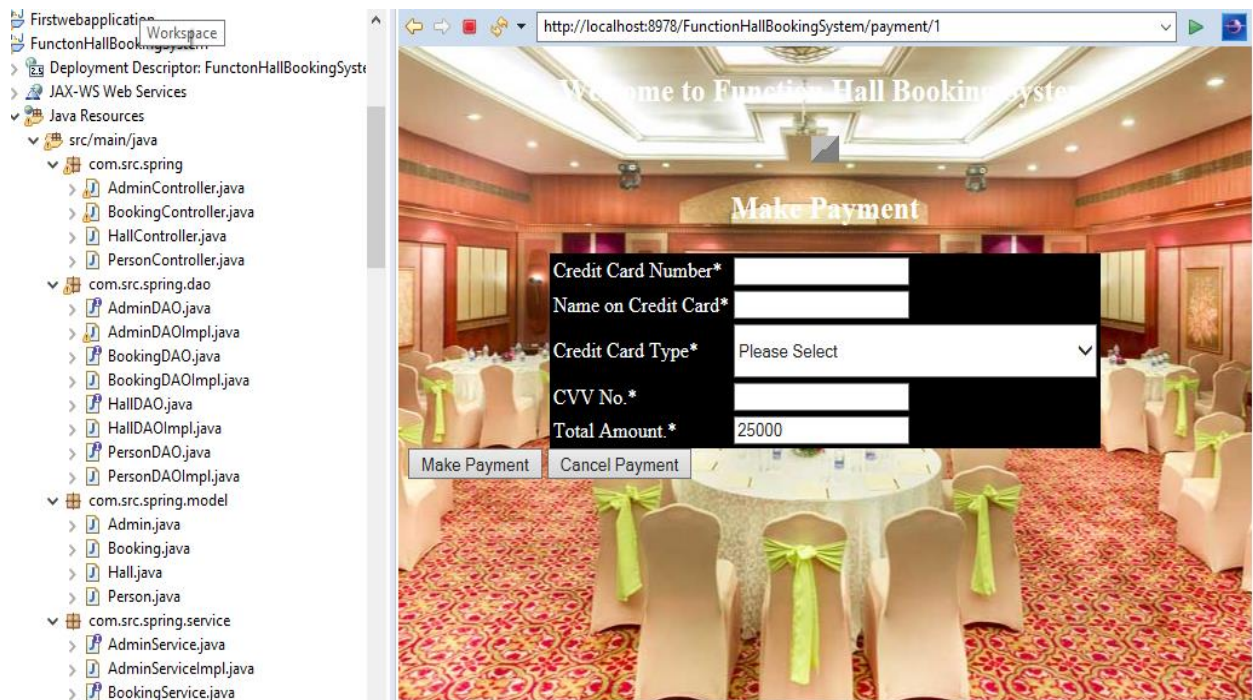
Firstwebapplication
Workspace
FunctonHallBook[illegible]
Deployment Descriptor: FunctonHallBookingSyste
JAX-WS Web Services
Java Resources
src/main/java
com.src.spring
AdminController.java
BookingController.java
HallController.java
PersonController.java
com.src.spring.dao
AdminDAO.java
AdminDAOImpl.java
BookingDAO.java
BookingDAOImpl.java
HallDAO.java
HallDAOImpl.java
PersonDAO.java
PersonDAOImpl.java
com.src.spring.model
Admin.java
Booking.java
Hall.java
Person.java
com.src.spring.service
AdminService.java
AdminServiceImpl.java
BookingService.java

http://localhost:8978/FunctionHallBookingSystem/payment/1

We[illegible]ome to Function Hall Bookin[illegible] Syste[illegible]

Make Payment

| Credit Card Number* | |
|---|---|
| Name on Credit Card* | |
| Credit Card Type* | Please Select |
| CVV No.* | |
| Total Amount.* | 25000 |

Make Payment
Cancel Payment